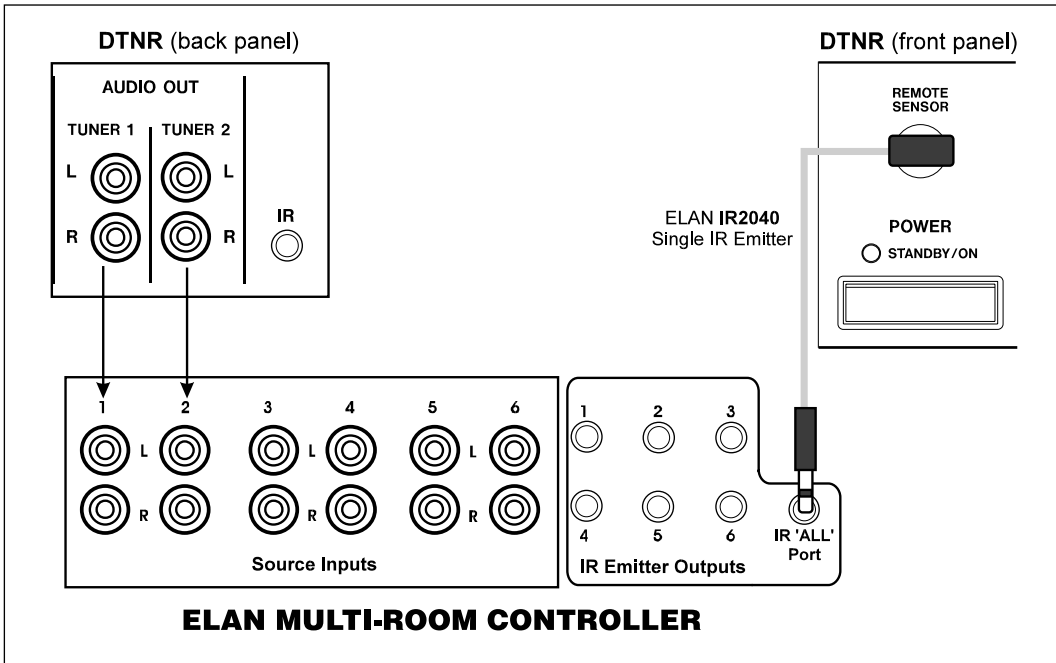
DTNR (back panel)

AUDIO OUT

TUNER 1

TUNER 2

L

L

R

R

IR

DTNR (front panel)

REMOTE SENSOR

ELAN IR2040
Single IR Emitter

POWER

STANDBY/ON

1

2

3

4

5

6

L

L

L

R

R

R

Source Inputs

1

2

3

4

5

6

IR Emitter Outputs

IR 'ALL' Port

ELAN MULTI-ROOM CONTROLLER